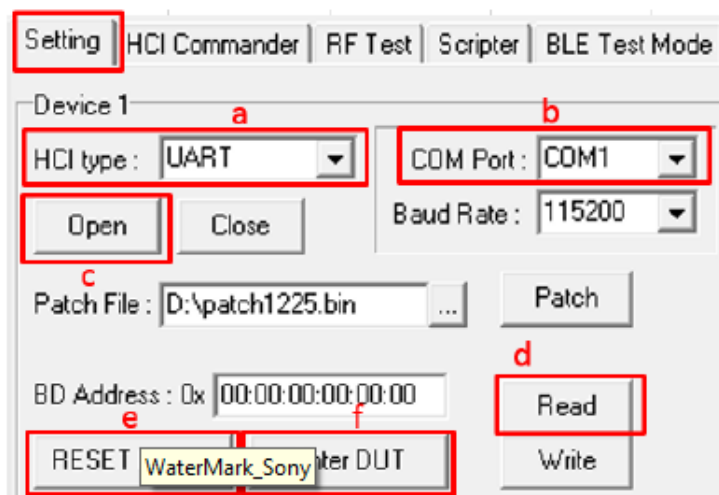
Setting | HCI Commander | RF Test | Scripter | BLE Test Mode

Device 1

a

HCI type : UART

b

COM Port : COM1

Baud Rate : 115200

Open

Close

c

Patch File : D:\patch1225.bin ...

Patch

d

BD Address : 0x 00:00:00:00:00:00

Read

e

f

RESET

WaterMark_Sony

nter DUT

Write